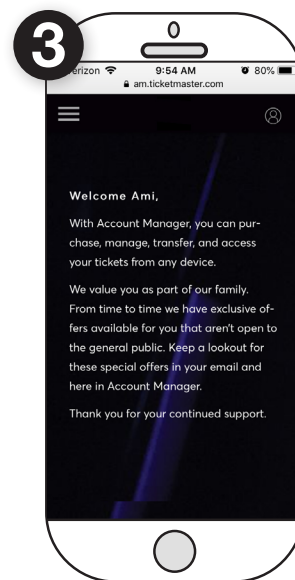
3

erizon 9:54 AM 80%
am.ticketmaster.com

Welcome Ami,

With Account Manager, you can purchase, manage, transfer, and access your tickets from any device.

We value you as part of our family. From time to time we have exclusive offers available for you that aren't open to the general public. Keep a lookout for these special offers in your email and here in Account Manager.

Thank you for your continued support.